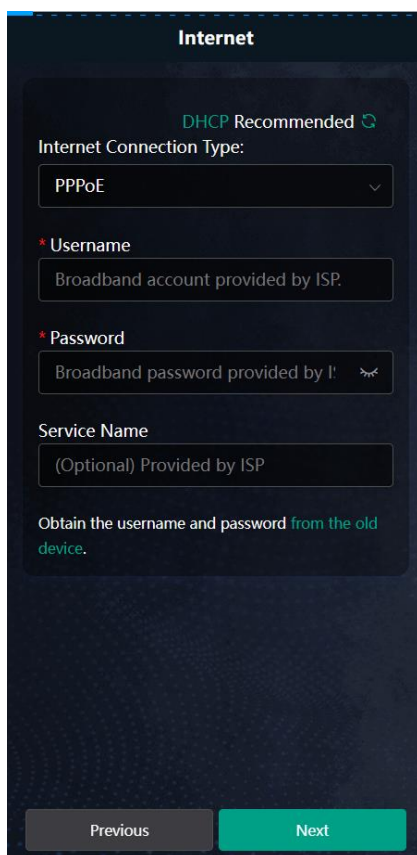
Internet

DHCP Recommended

Internet Connection Type:

PPPoE

* Username

Broadband account provided by ISP.

* Password

Broadband password provided by I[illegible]

Service Name

(Optional) Provided by ISP

Obtain the username and password from the old device.

Previous

Next